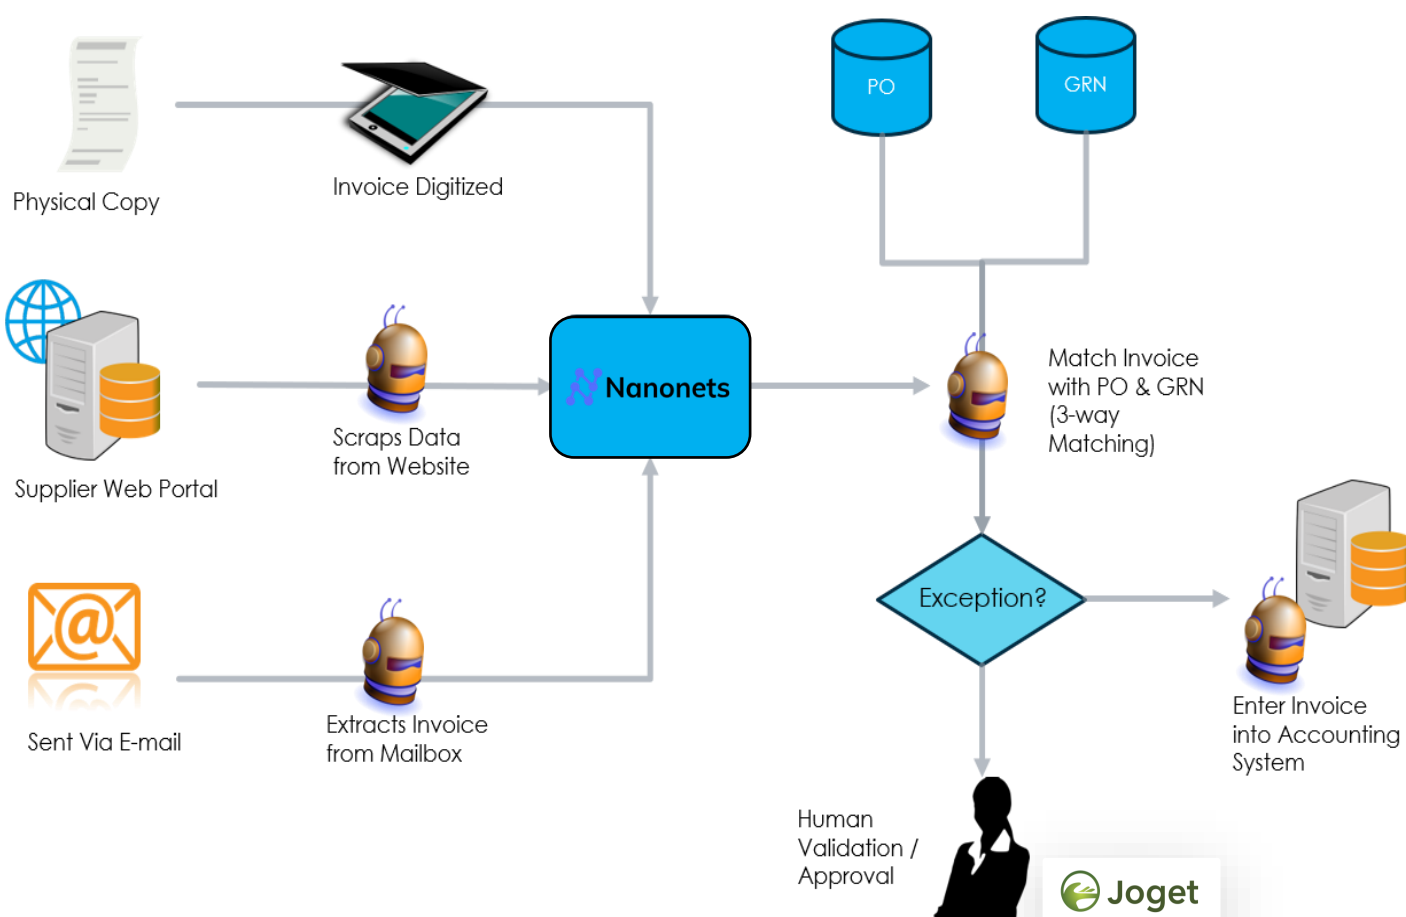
Physical Copy

Invoice Digitized

PO

GRN

Supplier Web Portal

Scraps Data from Website

Nanonets

Match Invoice with PO & GRN (3-way Matching)

Exception?

Sent Via E-mail

Extracts Invoice from Mailbox

Enter Invoice into Accounting System

Human Validation / Approval

Joget